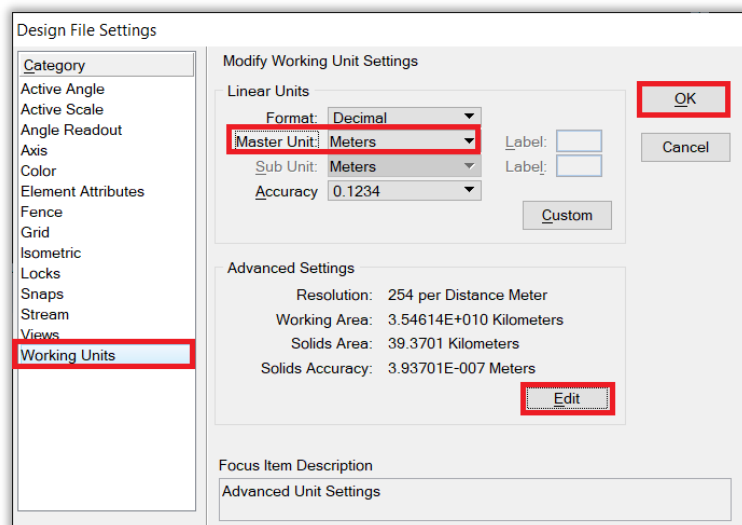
Design File Settings

Category
Active Angle
Active Scale
Angle Readout
Axis
Color
Element Attributes
Fence
Grid
Isometric
Locks
Snaps
Stream
Views
Working Units

Modify Working Unit Settings

Linear Units
Format: Decimal
Master Unit: Meters
Sub Unit: Meters
Accuracy 0.1234
Label:
Label:
Custom

OK
Cancel

Advanced Settings
Resolution: 254 per Distance Meter
Working Area: 3.54614E+010 Kilometers
Solids Area: 39.3701 Kilometers
Solids Accuracy: 3.93701E-007 Meters
Edit

Focus Item Description
Advanced Unit Settings